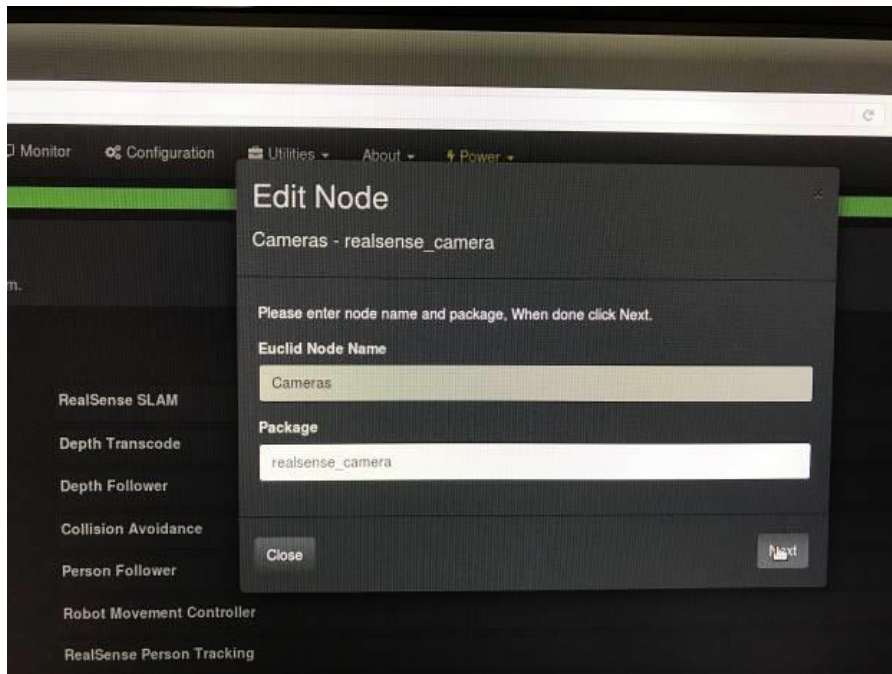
Monitor Configuration Utilities About Power

m.

RealSense SLAM

Depth Transcode

Depth Follower

Collision Avoidance

Person Follower

Robot Movement Controller

RealSense Person Tracking

Edit Node

×

Cameras - realsense_camera

Please enter node name and package, When done click Next.

Euclid Node Name

Cameras

Package

realsense_camera

Close

Next